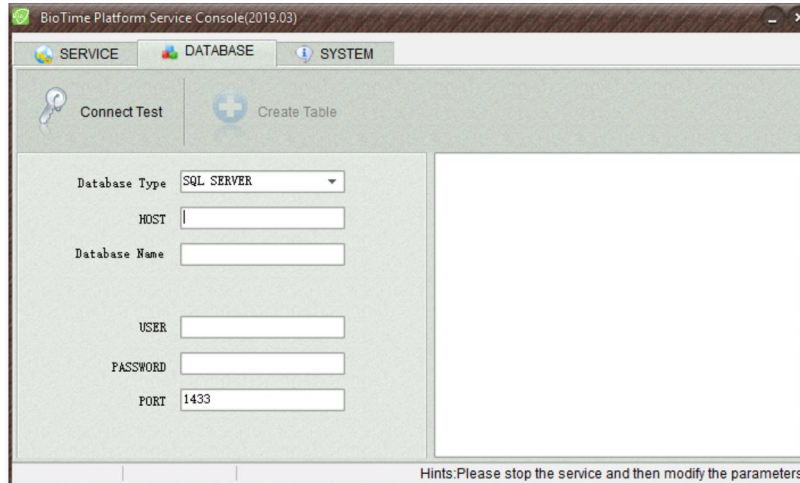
BioTime Platform Service Console(2019.03)

SERVICE
DATABASE
SYSTEM

Connect Test
Create Table

Database Type SQL SERVER
HOST
Database Name

USER
PASSWORD
PORT 1433

Hints:Please stop the service and then modify the parameters